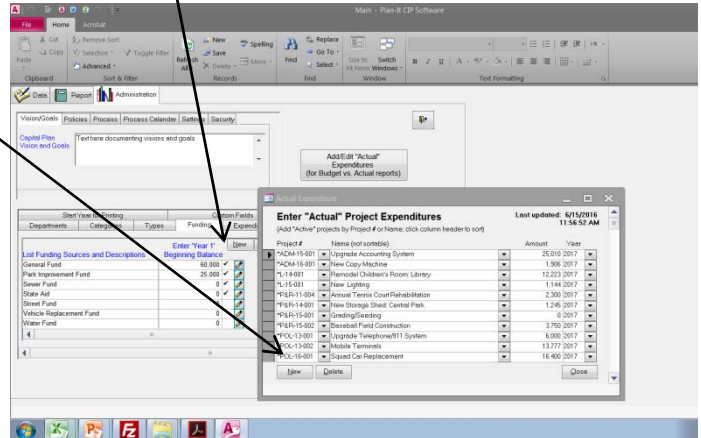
Main - Plan-It CIP Software

File Home Acrobat

Cut Copy Paste Clipboard
Remove Sort Selection Toggle Filter Advanced Sort & Filter
Refresh All New Save Delete Spelling More Records
Find Replace Go To Select Find
Size to Fit Form Switch Windows Window
Text Formatting

Data Report Administration

Vision/Goals Policies Process Process Calendar Settings Security

Capital Plan Vision and Goals
Text here documenting visions and goals.

Add/Edit "Actual" Expenditures (for Budget vs. Actual reports)

Start Year for Printing Custom Fields
Departments Categories Types Funding Expenditures

Enter 'Year 1' Beginning Balance New
List Funding Sources and Descriptions

| | |
|---|---|
| General Fund | 60,000 |
| Park Improvement Fund | 25,000 |
| Sewer Fund | 0 |
| State Aid | 0 |
| Street Fund | 0 |
| Vehicle Replacement Fund | 0 |
| Water Fund | 0 |

Actual Expenditure

Enter "Actual" Project Expenditures
(Add "Active" projects by Project # or Name; click column header to sort)
Last updated: 6/15/2016 11:56:52 AM

| Project # | Name (not sortable) | Amount | Year |
|---|---|---|---|
| *ADM-15-001 | Upgrade Accounting System | 25,010 | 2017 |
| *ADM-16-001 | New Copy Machine | 1,906 | 2017 |
| *L-14-001 | Remodel Children's Room: Library | 12,223 | 2017 |
| *L-15-001 | New Lighting | 1,144 | 2017 |
| *P&R-11-004 | Annual Tennis Court Rehabilitation | 2,300 | 2017 |
| *P&R-14-001 | New Storage Shed: Central Park | 1,245 | 2017 |
| *P&R-15-001 | Grading/Seeding | 0 | 2017 |
| *P&R-15-002 | Baseball Field Construction | 3,750 | 2017 |
| *POL-13-001 | Upgrade Telephone/911 System | 6,000 | 2017 |
| *POL-13-002 | Mobile Terminals | 13,777 | 2017 |
| *POL-16-001 | Squad Car Replacement | 16,400 | 2017 |

New Delete Close